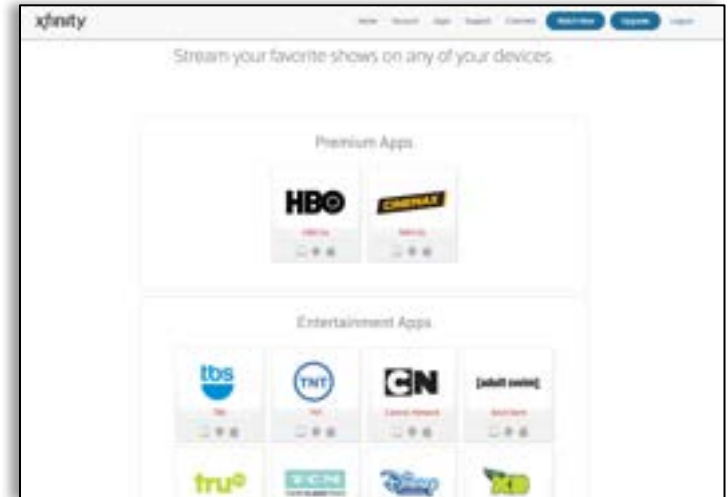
xfinity

Home Account Apps Support Channels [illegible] Upgrade Logout

Stream your favorite shows on any of your devices.

Premium Apps

HBO

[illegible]

CINEMAX

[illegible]

Entertainment Apps

tbs

TBS

TNT

TNT

CN

Cartoon Network

[adult swim]

Adult Swim

tru

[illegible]

Disney

XD